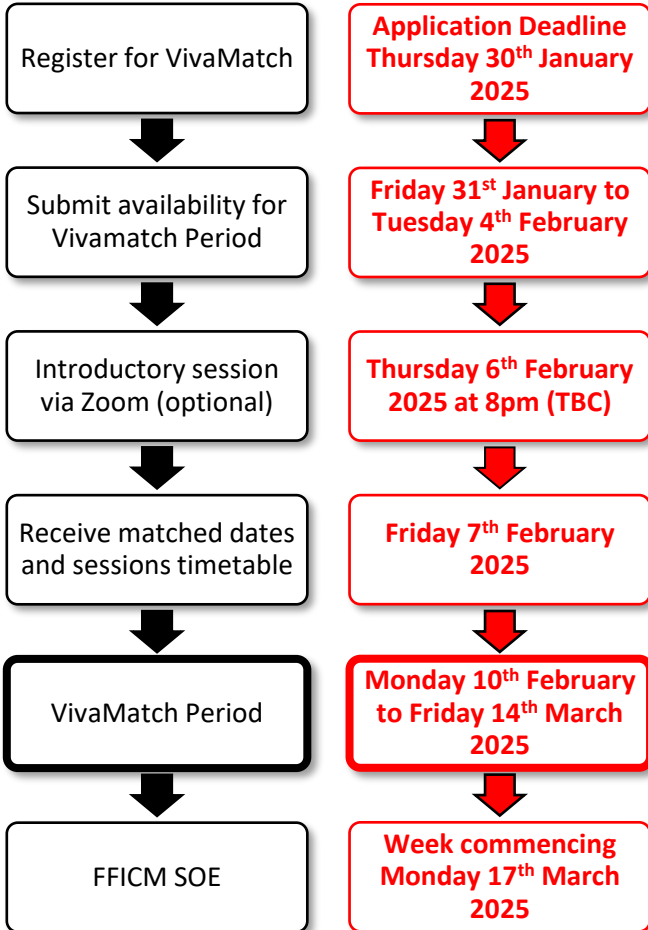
Register for VivaMatch

Application Deadline Thursday 30$^{th}$ January 2025

Submit availability for Vivamatch Period

Friday 31$^{st}$ January to Tuesday 4$^{th}$ February 2025

Introductory session via Zoom (optional)

Thursday 6$^{th}$ February 2025 at 8pm (TBC)

Receive matched dates and sessions timetable

Friday 7$^{th}$ February 2025

VivaMatch Period

Monday 10$^{th}$ February to Friday 14$^{th}$ March 2025

FFICM SOE

Week commencing Monday 17$^{th}$ March 2025